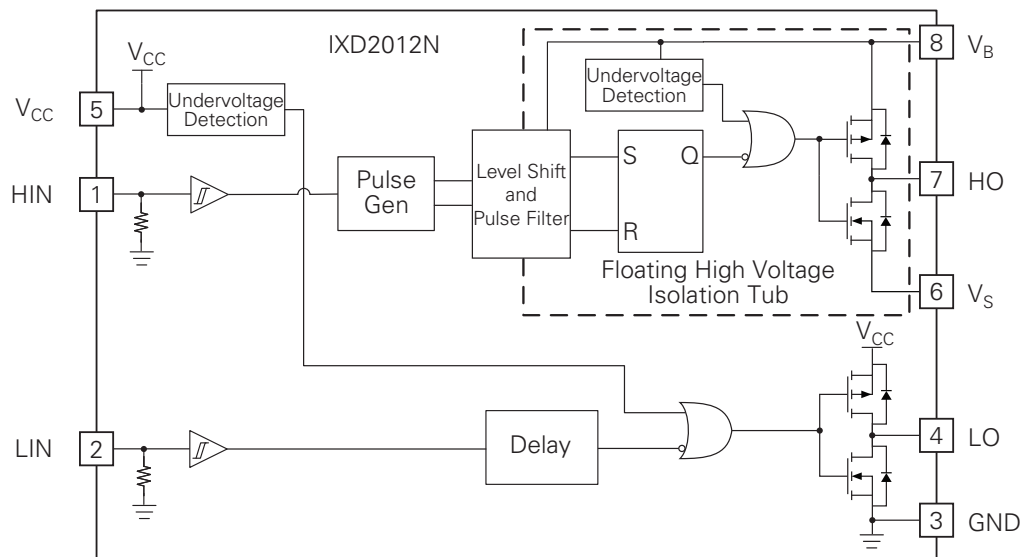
IXD2012N

$V_{CC}$

$V_{CC}$ 5

Undervoltage Detection

HIN 1

Pulse Gen

Level Shift and Pulse Filter

Undervoltage Detection

S Q

R

Floating High Voltage Isolation Tub

8 $V_B$

7 HO

6 $V_S$

$V_{CC}$

LIN 2

Delay

4 LO

3 GND